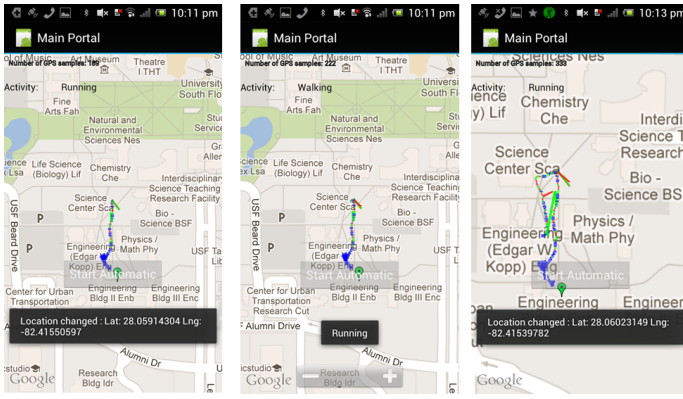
10:11 pm

Main Portal

Number of GPS samples: 189

Activity: Running

of Music
University
Theatre
I THT
University South Flo
Fine Arts Fah
Natural and Environmental Sciences Nes
Student Servic
Allen
Life Science (Biology) Lif
Chemistry Che
Interdisciplinary Science Teaching Research Facility
Science Center Sca
Bio - Science BSF
USF Beard Drive
P
P
Physics / Math Phy
USF Tai
Engineering (Edgar W. Kopp) Eng
Start Automatic
Center for Urban Transportation
Engineering Bldg II Enb
Engineering Bldg III Enc
Location changed : Lat: 28.05914304 Lng: -82.41550597
Alumni Drive
icstudio
Research Bldg Idr
Google

10:11 pm

Main Portal

Number of GPS samples: 222

Activity: Walking

Theatre I THT
University South Flo
Natural and Environmental Sciences Nes
Life Science (Biology) Lif
Chemistry Che
Interdisciplinary Science Teaching Research Facility
Science Center Sca
Bio - Science BSF
USF Beard Drive
P
Physics / Math Phy
Engineering (Edgar W. Kopp) Eng
Start Automatic
Center for Urban Transportation Research Cut
Engineering Bldg II Enb
Engineering Bldg III Enc
Alumni Drive
Running
Alumni Dr
Research Bldg Idr
Google

10:13 pm

Main Portal

Number of GPS samples: 333

Activity:
Sciences Nes
Chemistry Che
Interdi Science T Research
Science Center Sca
Bio - Science BS
Physics / Math Phy
Engineering (Edgar W. Kopp) Eng
Start Automatic
Engineering
Location changed : Lat: 28.06023149 Lng: -82.41539782
Google